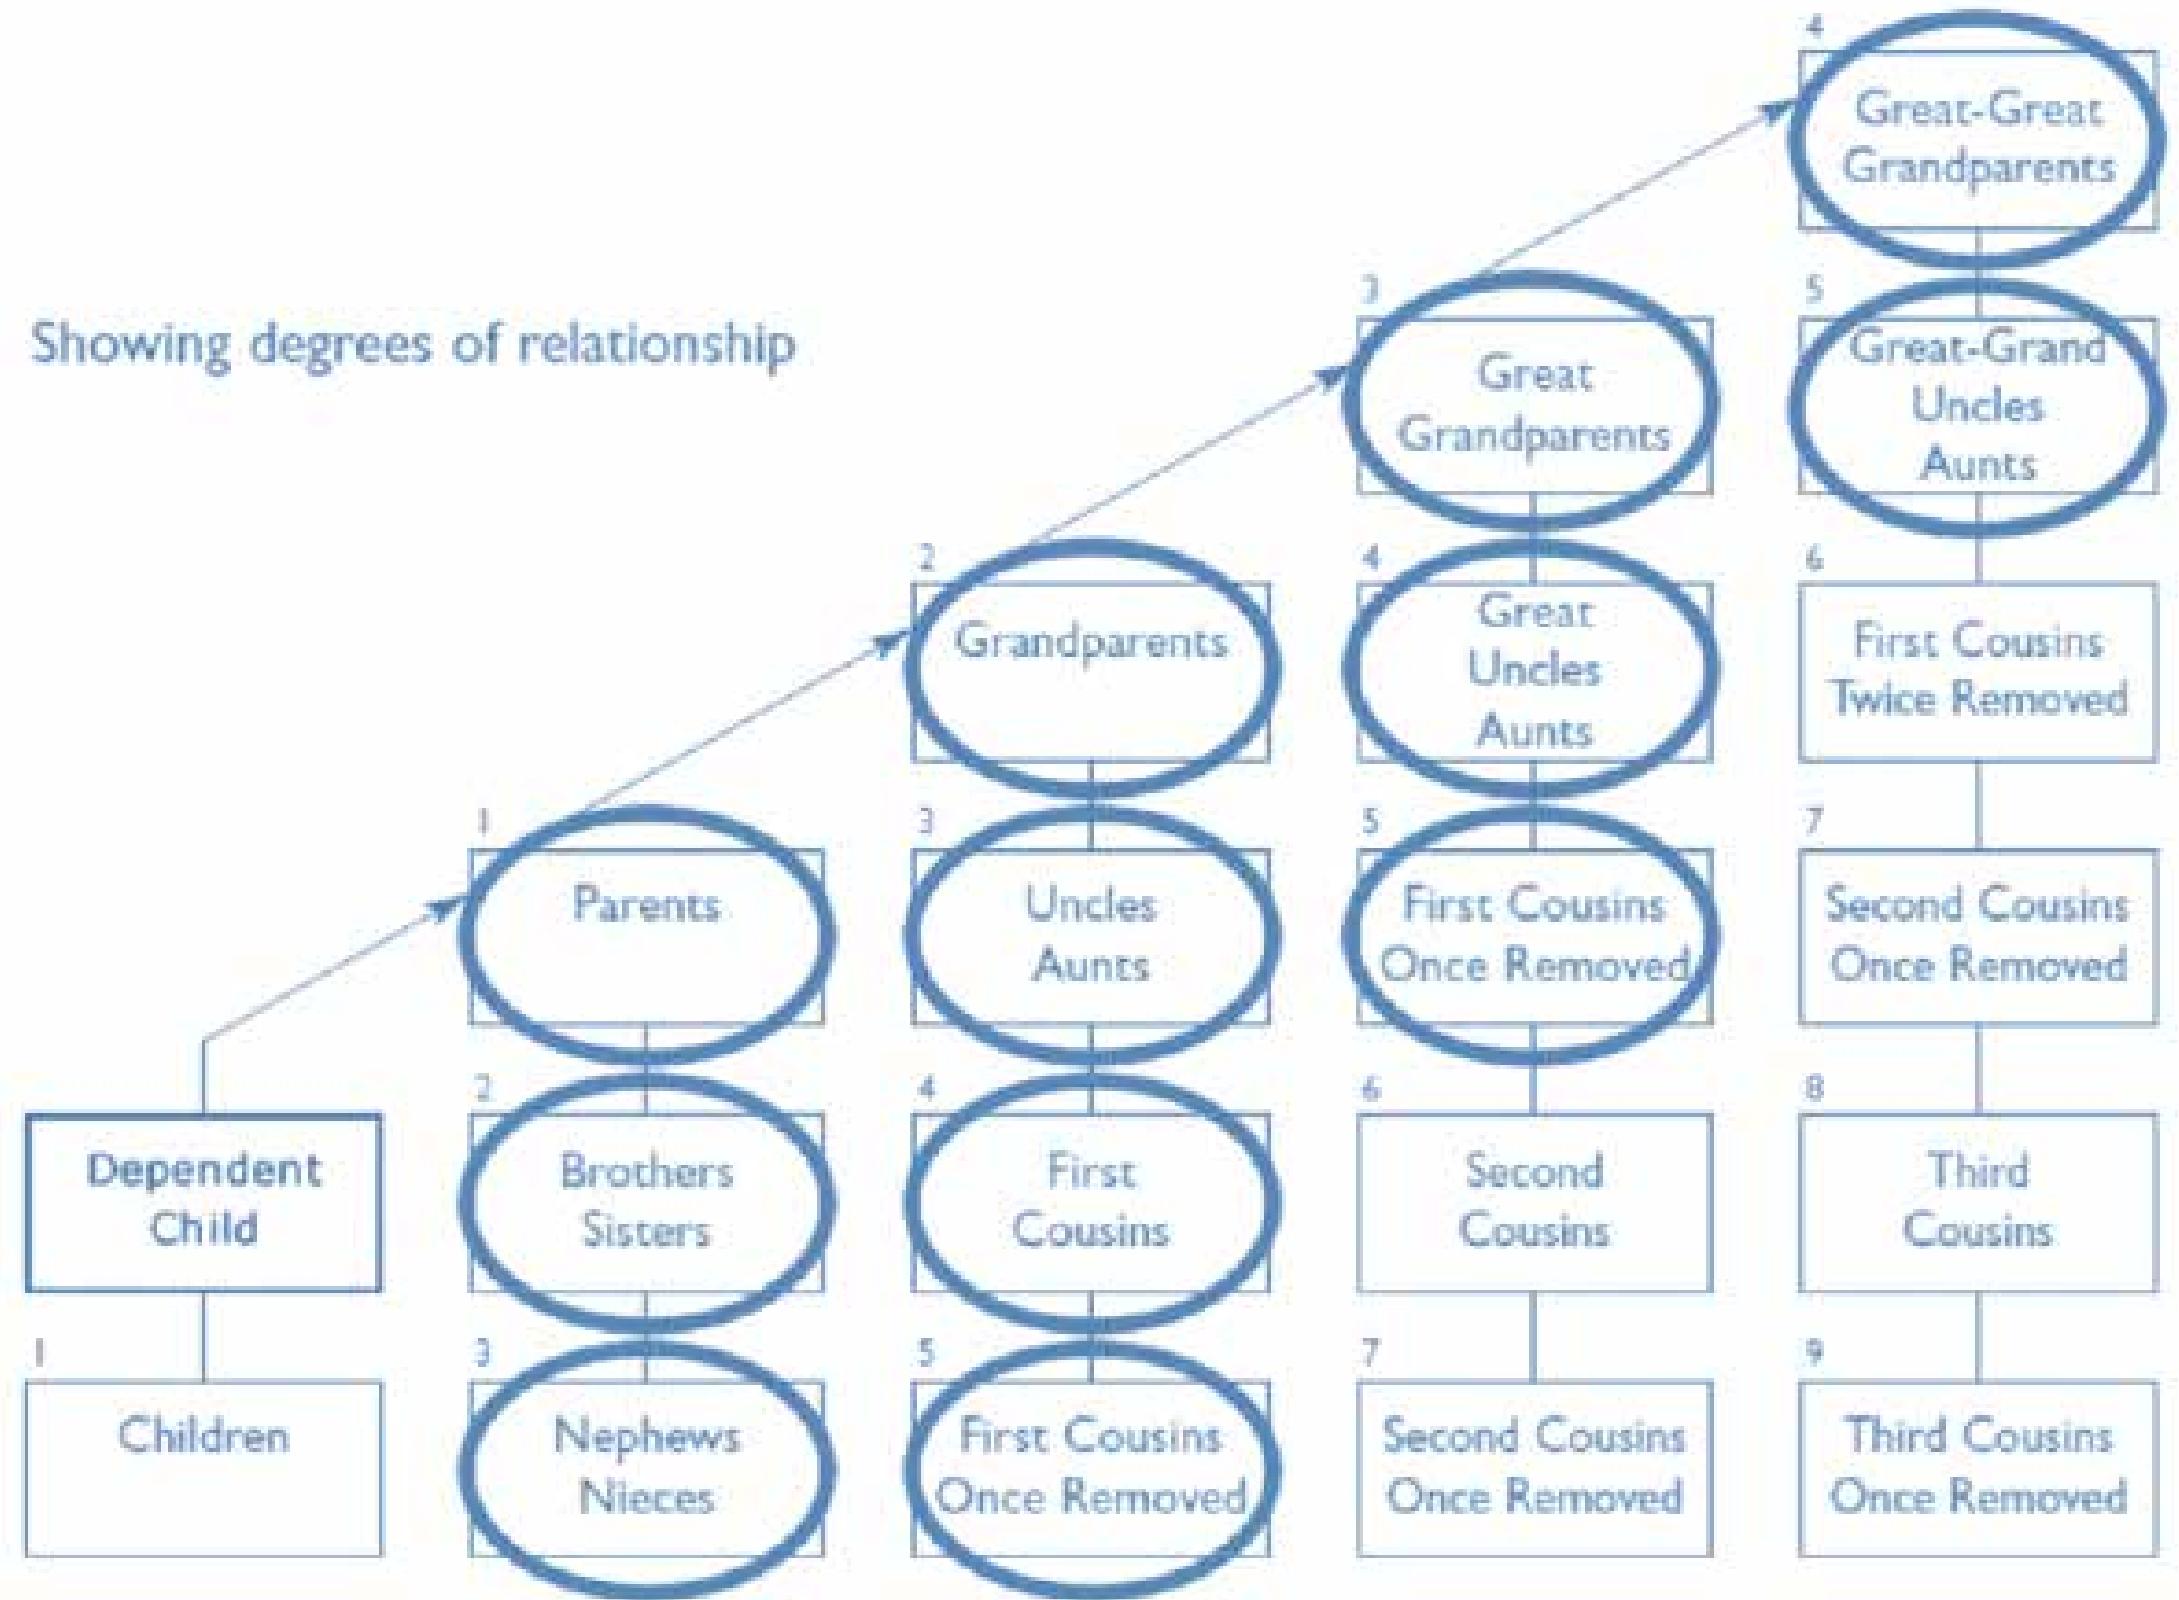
4
Great-Great Grandparents

Showing degrees of relationship

3
Great Grandparents

5
Great-Grand Uncles Aunts

2
Grandparents

4
Great Uncles Aunts

6
First Cousins Twice Removed

1
Parents

3
Uncles Aunts

5
First Cousins Once Removed

7
Second Cousins Once Removed

Dependent Child

2
Brothers Sisters

4
First Cousins

6
Second Cousins

8
Third Cousins

1
Children

3
Nephews Nieces

5
First Cousins Once Removed

7
Second Cousins Once Removed

9
Third Cousins Once Removed